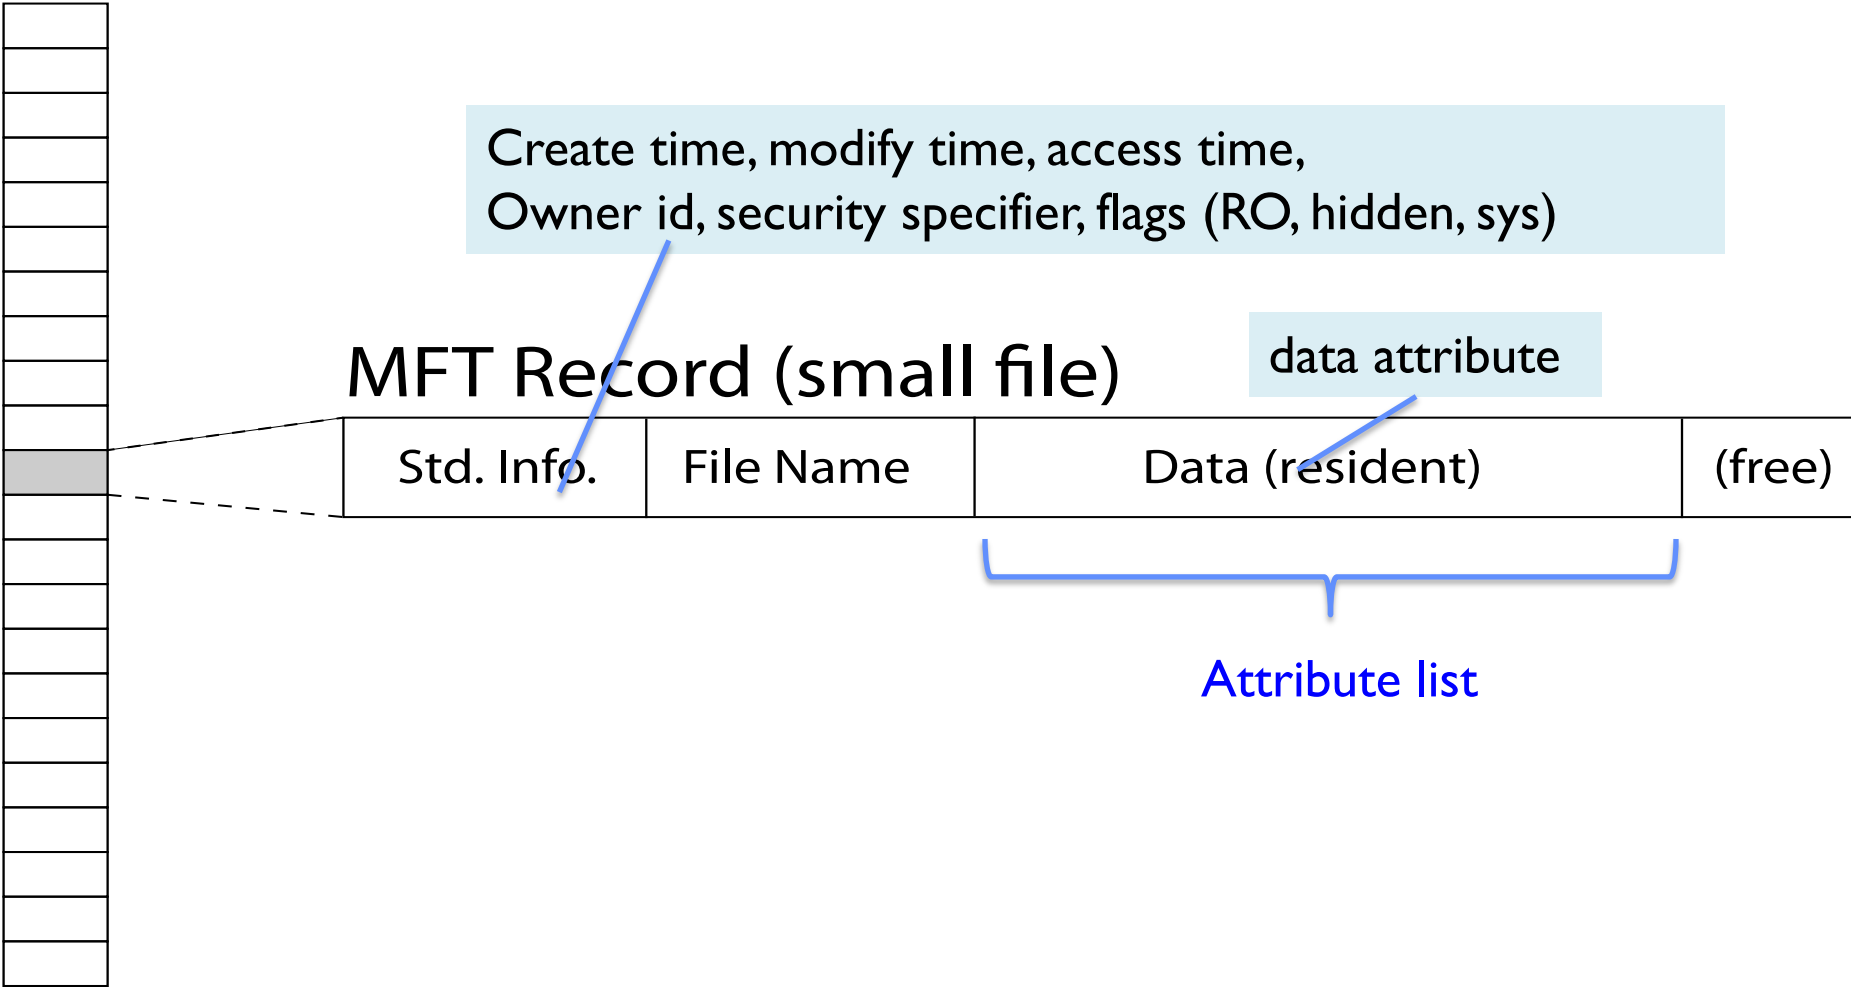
Create time, modify time, access time,
Owner id, security specifier, flags (RO, hidden, sys)

MFT Record (small file)

data attribute

| Std. Info. | File Name | Data (resident) | (free) |
|---|---|---|---|

Attribute list